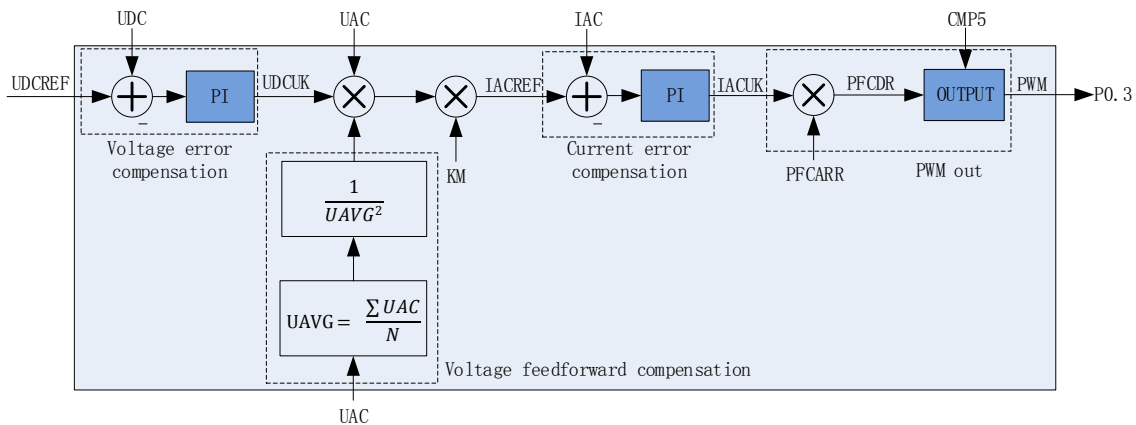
UDC

UAC

IAC

CMP5

UDCREF

PI

UDCUK

IACREF

PI

IACUK

PFCDR

OUTPUT

PWM

P0.3

–

–

Voltage error compensation

$\frac{1}{UAVG^2}$

KM

Current error compensation

PFCARR

PWM out

UAVG = $\frac{\sum UAC}{N}$

Voltage feedforward compensation

UAC